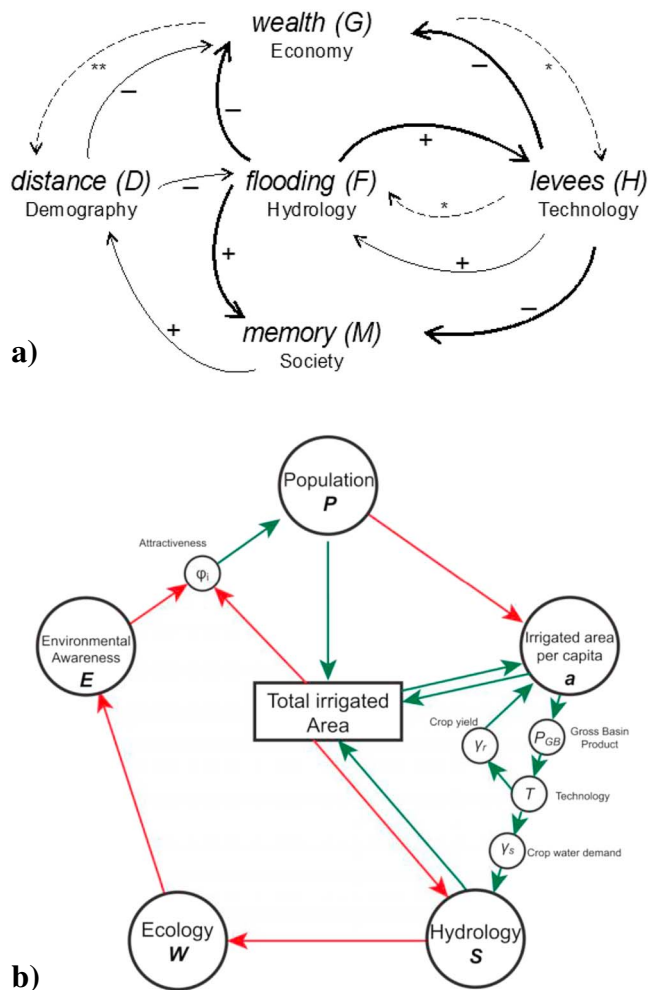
wealth (G)
Economy

**
–
–
–
*

distance (D)
Demography
–
flooding (F)
Hydrology
+
*
levees (H)
Technology

+
+
+
–

memory (M)
Society

a)

Population
P

Attractiveness
$\varphi_i$

Environmental Awareness
E

Irrigated area per capita
a

Total irrigated Area

Crop yield
$\gamma_r$

$P_{GB}$
Gross Basin Product

T
Technology

$\gamma_s$
Crop water demand

Ecology
W

Hydrology
S

b)